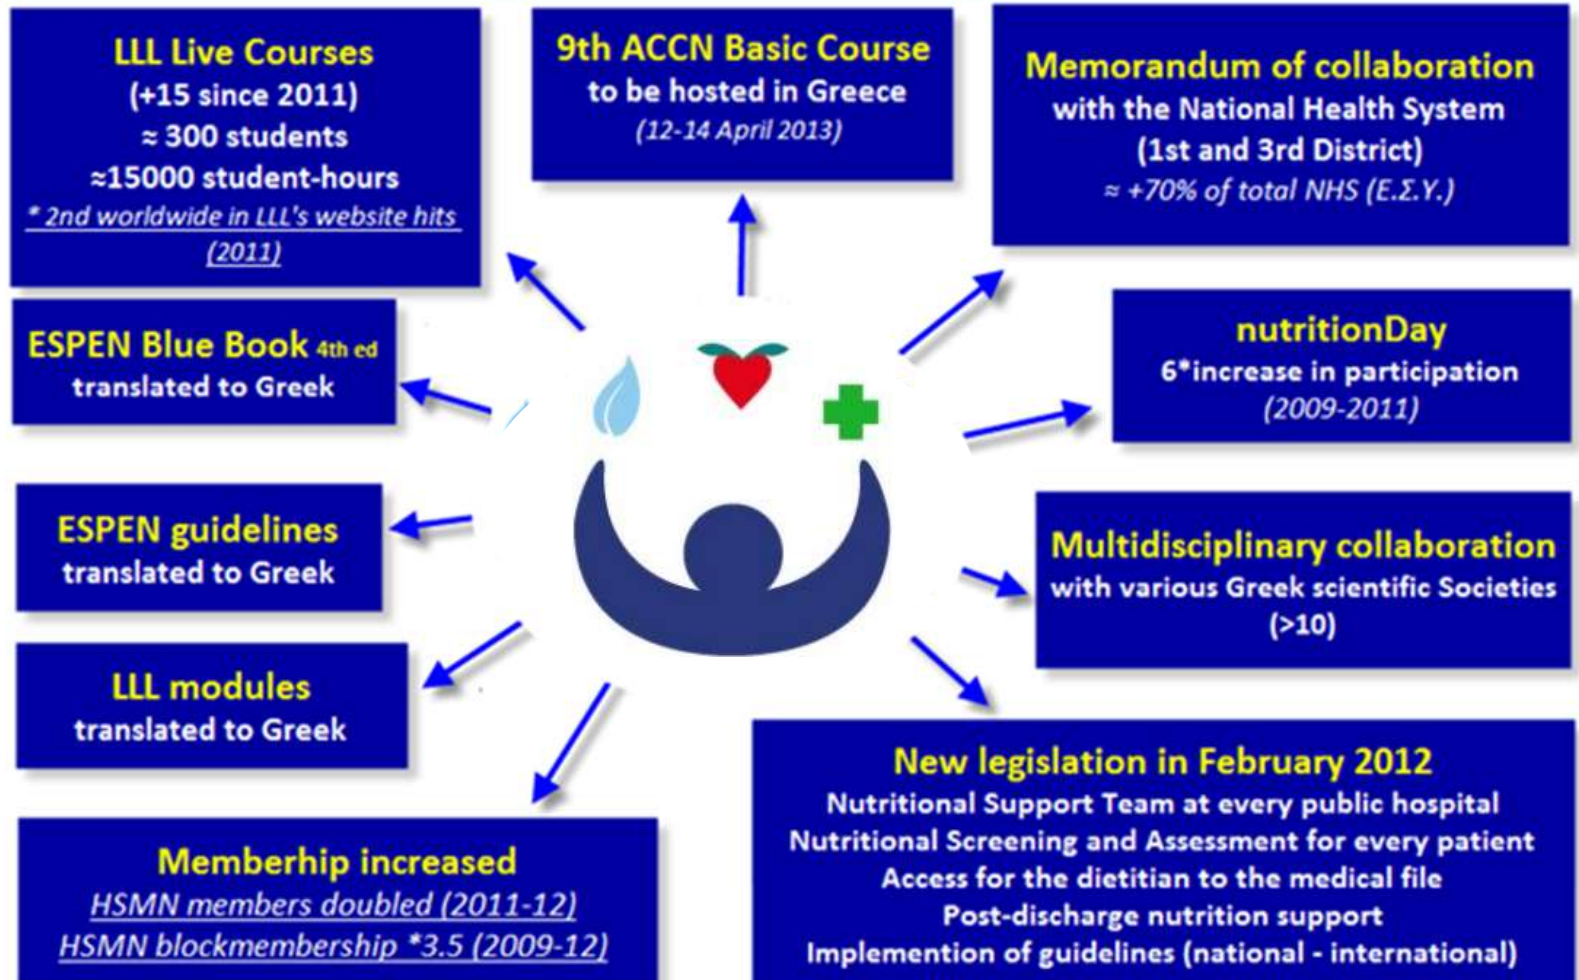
LLL Live Courses
(+15 since 2011)
≈ 300 students
≈15000 student-hours
* 2nd worldwide in LLL's website hits (2011)

9th ACCN Basic Course
to be hosted in Greece
(12-14 April 2013)

Memorandum of collaboration
with the National Health System
(1st and 3rd District)
≈ +70% of total NHS (Ε.Σ.Υ.)

ESPEN Blue Book 4th ed
translated to Greek

nutritionDay
6*increase in participation
(2009-2011)

ESPEN guidelines
translated to Greek

Multidisciplinary collaboration
with various Greek scientific Societies
(>10)

LLL modules
translated to Greek

New legislation in February 2012
Nutritional Support Team at every public hospital
Nutritional Screening and Assessment for every patient
Access for the dietitian to the medical file
Post-discharge nutrition support
Implemention of guidelines (national - international)

Memberhip increased
HSMN members doubled (2011-12)
HSMN blockmembership *3.5 (2009-12)